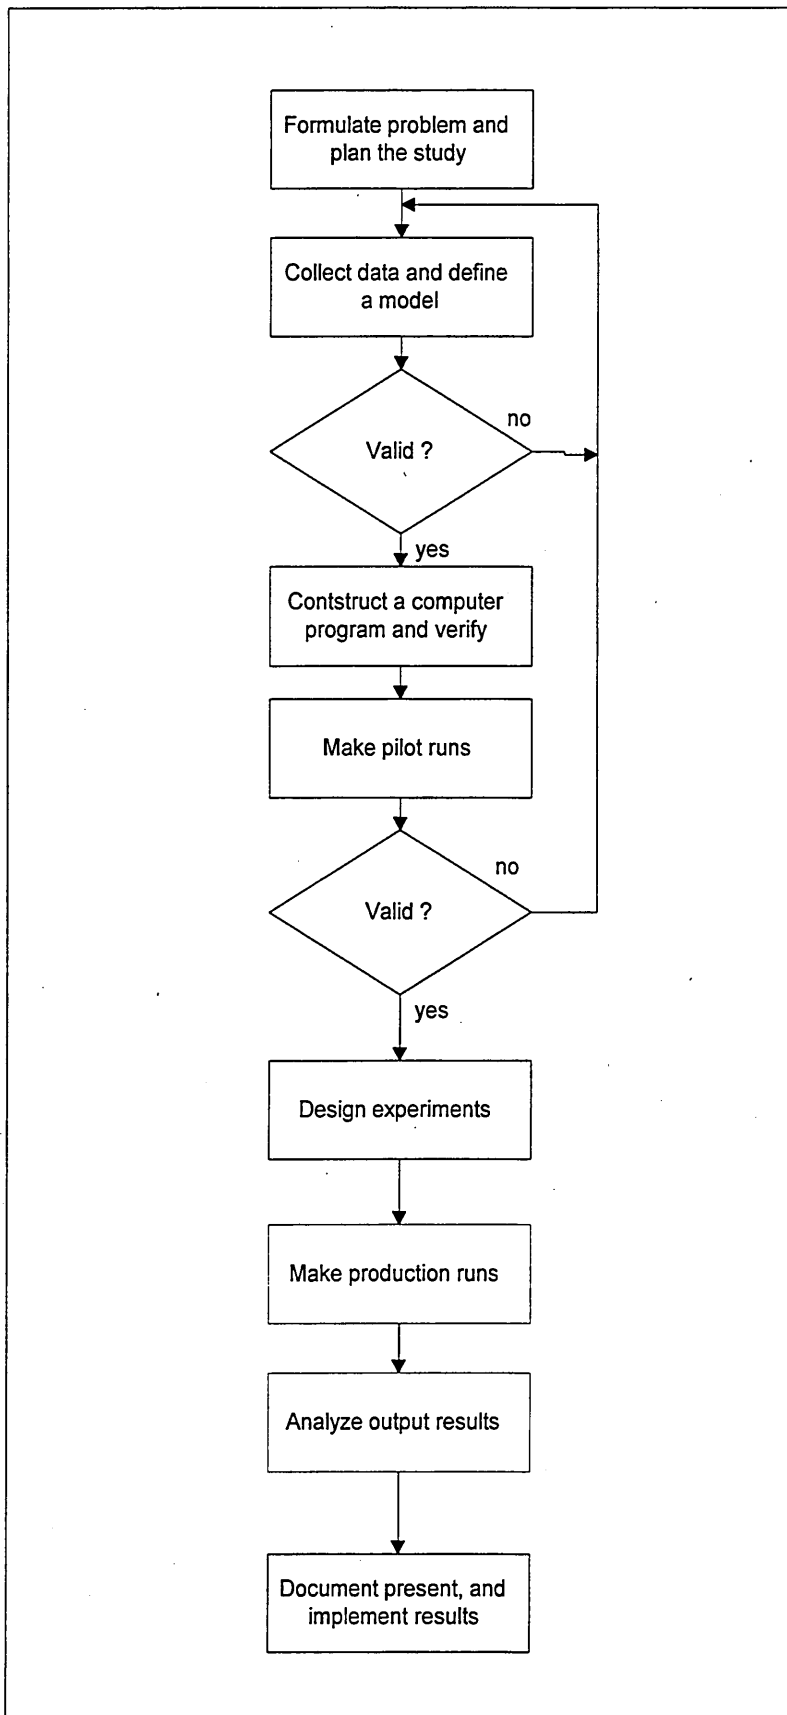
Formulate problem and plan the study

Collect data and define a model

Valid ?

no

yes

Contstruct a computer program and verify

Make pilot runs

Valid ?

no

yes

Design experiments

Make production runs

Analyze output results

Document present, and implement results